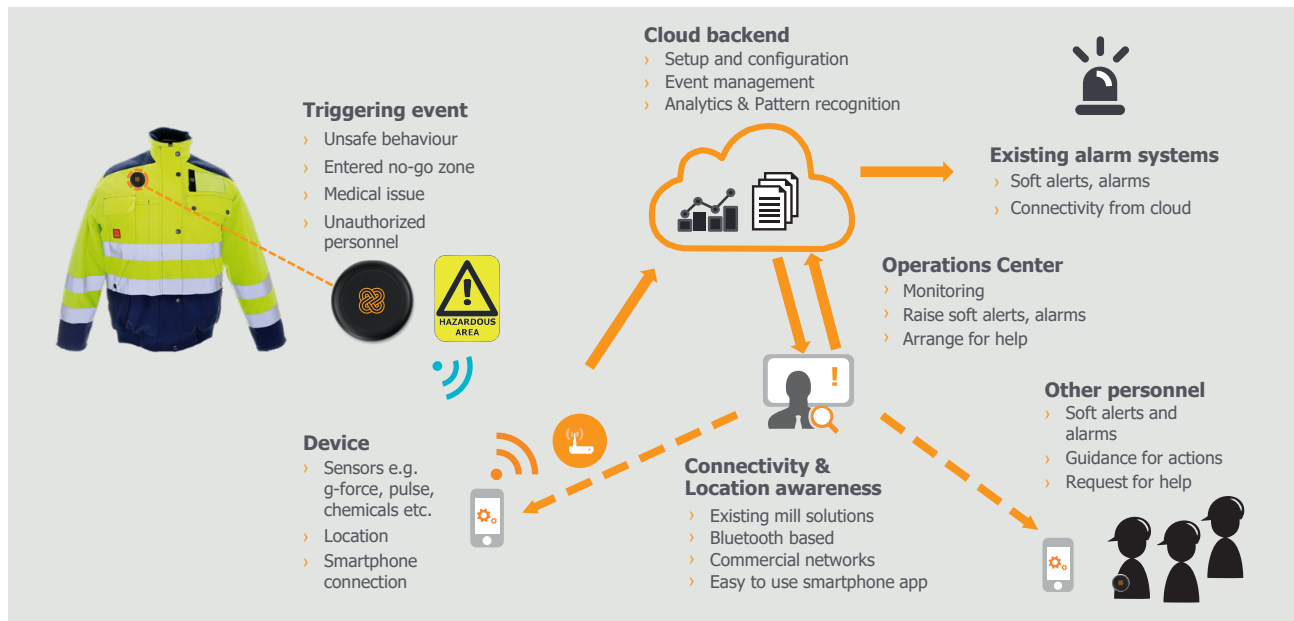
Cloud backend
› Setup and configuration
› Event management
› Analytics & Pattern recognition

Triggering event
› Unsafe behaviour
› Entered no-go zone
› Medical issue
› Unauthorized personnel

HAZARDOUS AREA

Existing alarm systems
› Soft alerts, alarms
› Connectivity from cloud

Operations Center
› Monitoring
› Raise soft alerts, alarms
› Arrange for help

Other personnel
› Soft alerts and alarms
› Guidance for actions
› Request for help

Device
› Sensors e.g. g-force, pulse, chemicals etc.
› Location
› Smartphone connection

Connectivity & Location awareness
› Existing mill solutions
› Bluetooth based
› Commercial networks
› Easy to use smartphone app